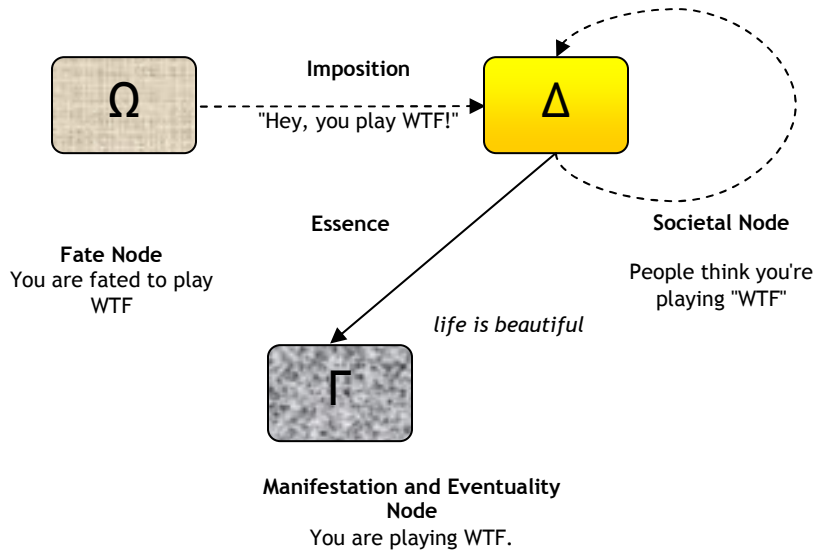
$\Omega$

Imposition

"Hey, you play WTF!"

$\Delta$

Essence

Societal Node

People think you're playing "WTF"

Fate Node
You are fated to play WTF

life is beautiful

$\Gamma$

Manifestation and Eventuality Node
You are playing WTF.